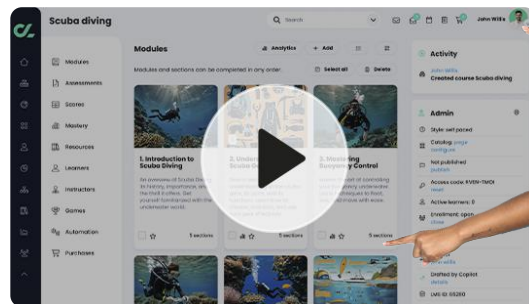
Scuba diving

Search

John Willis

Modules

Analytics

+ Add

Modules and sections can be completed in any order.

Select all

Delete

Modules

Assessments

Scores

Mastery

Resources

Learners

Instructors

Games

Automation

Purchases

1. Introduction to Scuba Diving

An overview of Scuba Diving, its history, importance, and the thrill it offers. Get yourself familiarized with the underwater world.

5 sections

2. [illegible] Scuba Diving

5 sections

3. Mastering Buoyancy Control

5 sections

Activity

John Willis
Created course Scuba diving

Admin

Style: self paced

Catalog: page configure

Not published
publish

Access code: RV8N-TMOI
change

Active learners: 0

Enrollment: open
close

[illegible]

Drafted by Copilot
details

LMS ID: 55200